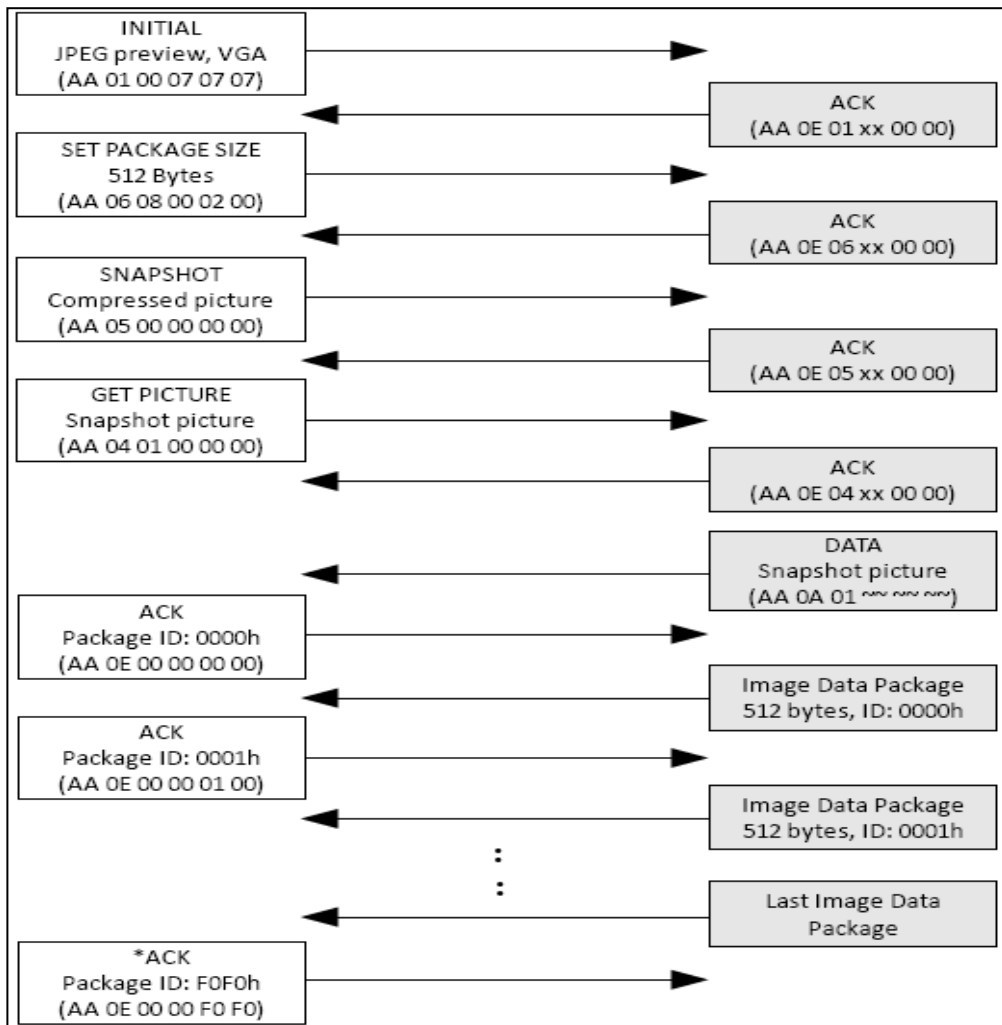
INITIAL
JPEG preview, VGA
(AA 01 00 07 07 07)

ACK
(AA 0E 01 xx 00 00)

SET PACKAGE SIZE
512 Bytes
(AA 06 08 00 02 00)

ACK
(AA 0E 06 xx 00 00)

SNAPSHOT
Compressed picture
(AA 05 00 00 00 00)

ACK
(AA 0E 05 xx 00 00)

GET PICTURE
Snapshot picture
(AA 04 01 00 00 00)

ACK
(AA 0E 04 xx 00 00)

DATA
Snapshot picture
(AA 0A 01 ~~ ~~ ~~)

ACK
Package ID: 0000h
(AA 0E 00 00 00 00)

Image Data Package
512 bytes, ID: 0000h

ACK
Package ID: 0001h
(AA 0E 00 00 01 00)

Image Data Package
512 bytes, ID: 0001h

:
:

Last Image Data
Package

*ACK
Package ID: F0F0h
(AA 0E 00 00 F0 F0)